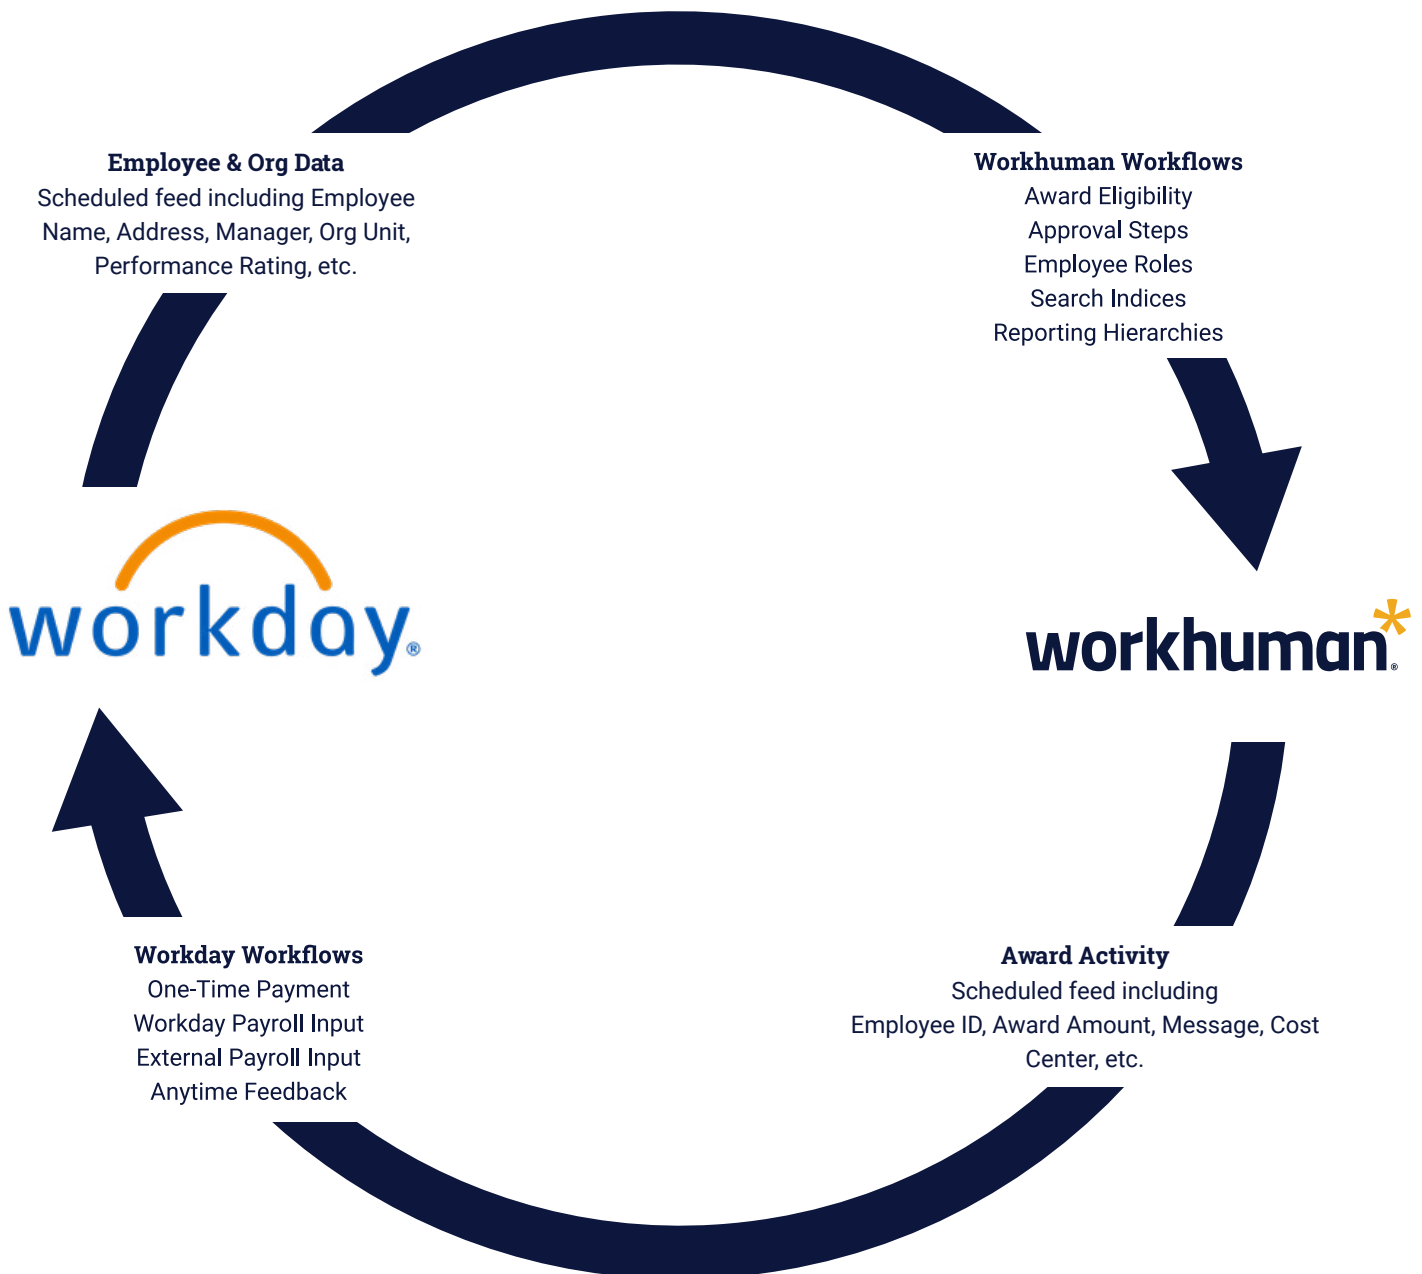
**Employee & Org Data**
Scheduled feed including Employee Name, Address, Manager, Org Unit, Performance Rating, etc.

**Workhuman Workflows**
Award Eligibility
Approval Steps
Employee Roles
Search Indices
Reporting Hierarchies

workday®

workhuman*®

**Workday Workflows**
One-Time Payment
Workday Payroll Input
External Payroll Input
Anytime Feedback

**Award Activity**
Scheduled feed including
Employee ID, Award Amount, Message, Cost Center, etc.